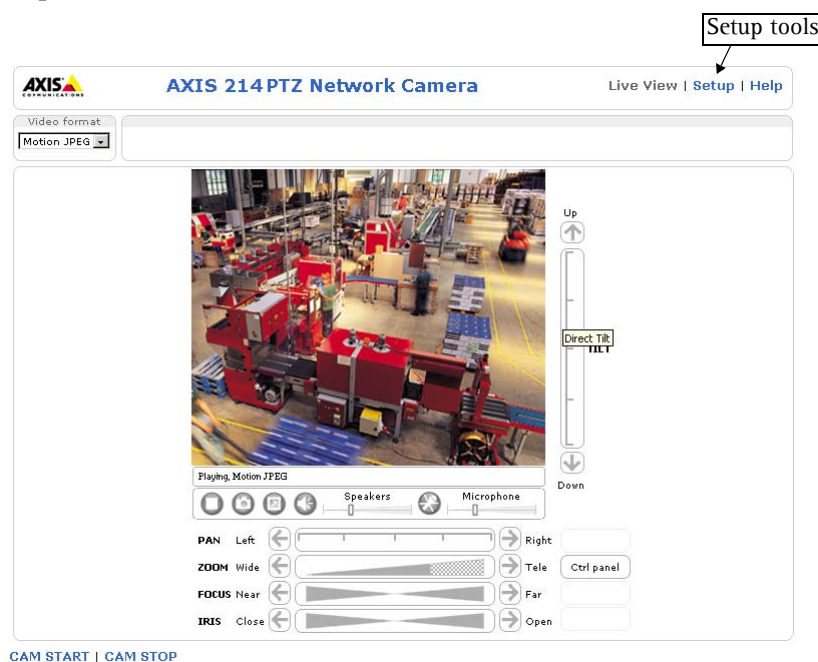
Setup tools

AXIS COMMUNICATIONS

AXIS 214 PTZ Network Camera

Live View | Setup | Help

Video format

Motion JPEG

Up

Direct Tilt

TILT

Down

Playing, Motion JPEG

Speakers

Microphone

PAN Left

Right

ZOOM Wide

Tele

Ctrl panel

FOCUS Near

Far

IRIS Close

Open

CAM START | CAM STOP